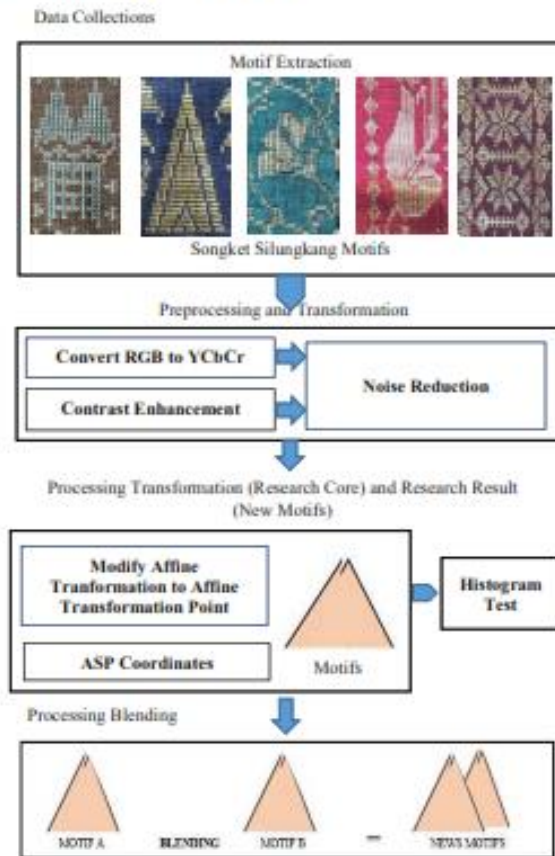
Data Collections

Motif Extraction

Songket Silungkang Motifs

Preprocessing and Transformation

Convert RGB to YCbCr

Contrast Enhancement

Noise Reduction

Processing Transformation (Research Core) and Research Result (New Motifs)

Modify Affine Transformation to Affine Transformation Point

ASP Coordinates

Motifs

Histogram Test

Processing Blending

MOTIF A

BLENDING

MOTIF B

=

NEWS MOTIFS